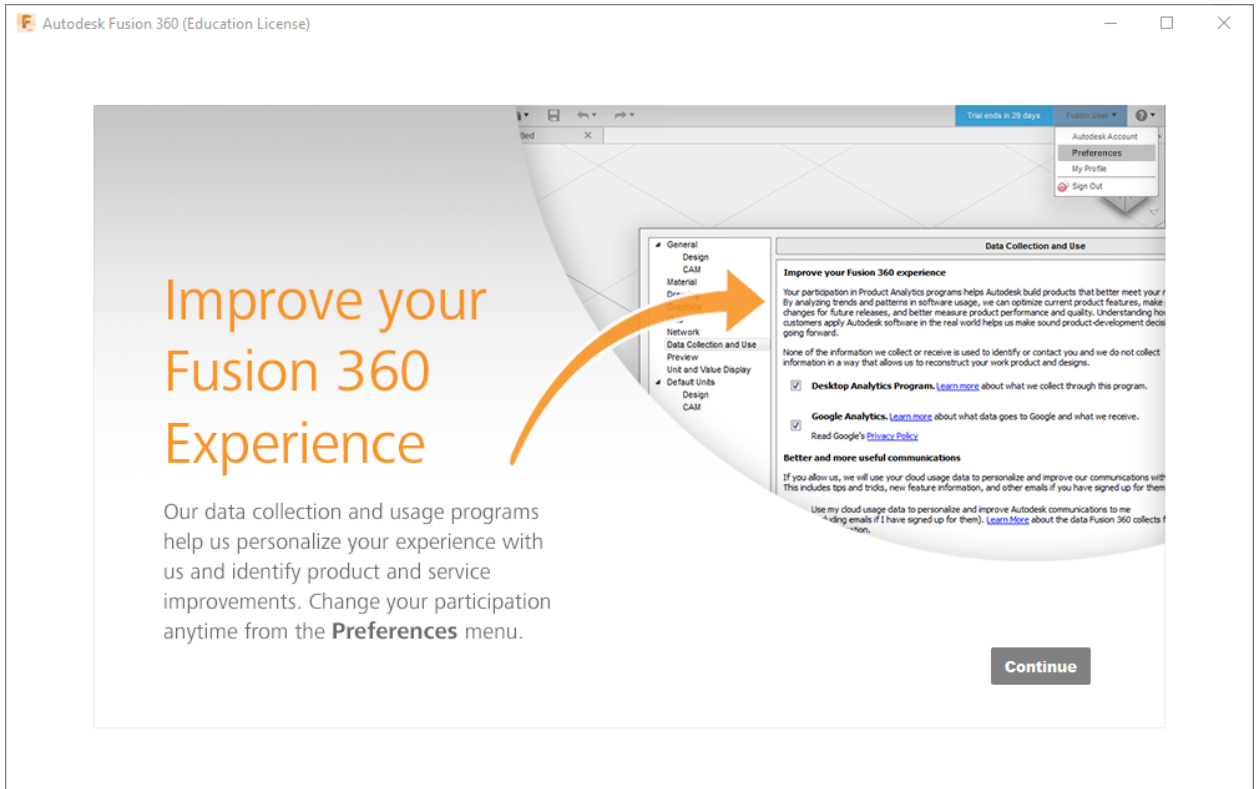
Autodesk Fusion 360 (Education License)

Trial ends in 29 days

Fusion User

Autodesk Account

Preferences

My Profile

Sign Out

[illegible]tled

General

Design

CAM

Material

Dra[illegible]

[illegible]

Network

Data Collection and Use

Preview

Unit and Value Display

Default Units

Design

CAM

Data Collection and Use

Improve your Fusion 360 experience

Your participation in Product Analytics programs helps Autodesk build products that better meet your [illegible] By analyzing trends and patterns in software usage, we can optimize current product features, make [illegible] changes for future releases, and better measure product performance and quality. Understanding ho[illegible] customers apply Autodesk software in the real world helps us make sound product-development decis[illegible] going forward.

None of the information we collect or receive is used to identify or contact you and we do not collect information in a way that allows us to reconstruct your work product and designs.

Desktop Analytics Program. Learn more about what we collect through this program.

Google Analytics. Learn more about what data goes to Google and what we receive.

Read Google's Privacy Policy

Better and more useful communications

If you allow us, we will use your cloud usage data to personalize and improve our communications wit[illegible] This includes tips and tricks, new feature information, and other emails if you have signed up for the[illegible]

Use my cloud usage data to personalize and improve Autodesk communications to me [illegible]ding emails if I have signed up for them). Learn More about the data Fusion 360 collects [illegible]

Improve your Fusion 360 Experience

Our data collection and usage programs help us personalize your experience with us and identify product and service improvements. Change your participation anytime from the Preferences menu.

Continue